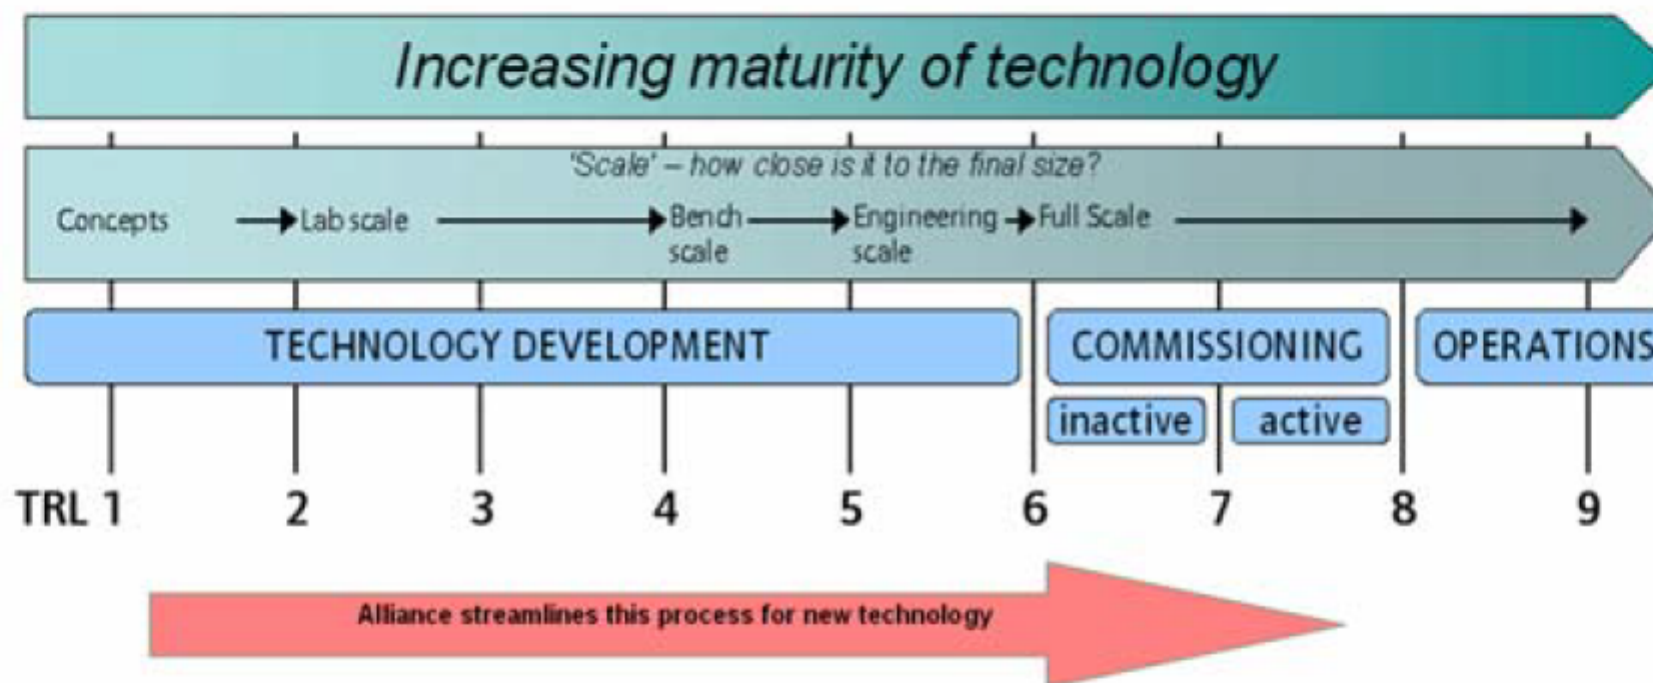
Increasing maturity of technology

'Scale' – how close is it to the final size?

Concepts → Lab scale → Bench scale → Engineering scale → Full Scale →

TECHNOLOGY DEVELOPMENT

COMMISSIONING

inactive

active

OPERATIONS

TRL 1 2 3 4 5 6 7 8 9

Alliance streamlines this process for new technology